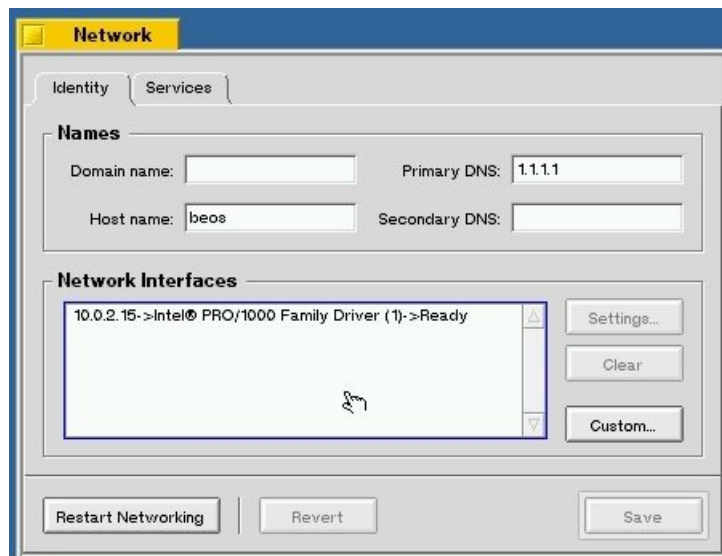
Network

Identity Services

Names

Domain name:

Primary DNS: 1.1.1.1

Host name: beos

Secondary DNS:

Network Interfaces

10.0.2.15->Intel® PRO/1000 Family Driver (1)->Ready

Settings...

Clear

Custom...

Restart Networking

Revert

Save